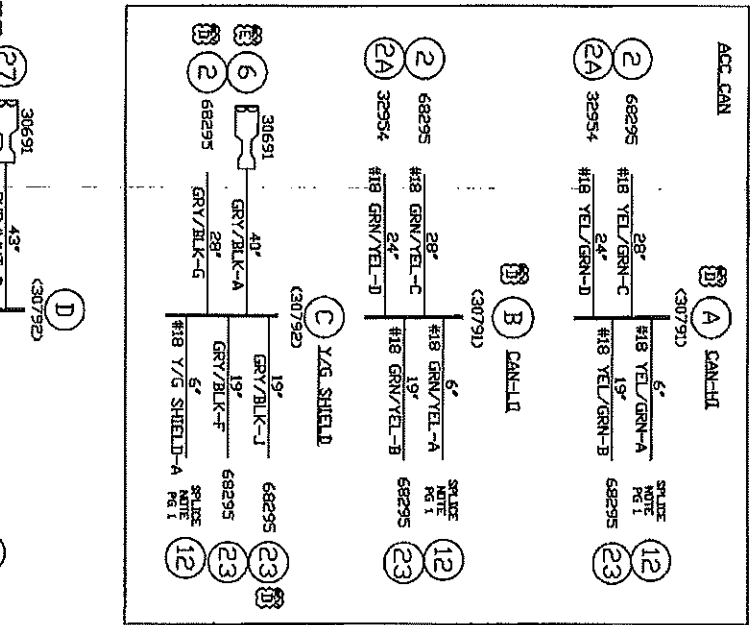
ACC CAN

2 68295
2A 32954
#18 YEL/GRN-C 28"
#18 YEL/GRN-D 24"
(D) A (30791) CAN-HI
#18 YEL/GRN-A 6"
#18 YEL/GRN-B 19"
SPLICE NOTE PG 1
68295
12
23

2 68295
2A 32954
#18 GRN/YEL-C 28"
#18 GRN/YEL-D 24"
(D) B (30791) CAN-LO
#18 GRN/YEL-A 6"
#18 GRN/YEL-B 19"
SPLICE NOTE PG 1
68295
12
23

(E) 6 30691
(D) 2 68295
GRY/BLK-A 40"
GRY/BLK-G 28"
C (30792) Y/G SHIELD
GRY/BLK-J 19"
GRY/BLK-F 19"
#18 Y/G SHIELD-A 6"
68295
68295
23 (D)
23
12

27 30691
43"
D (30792)